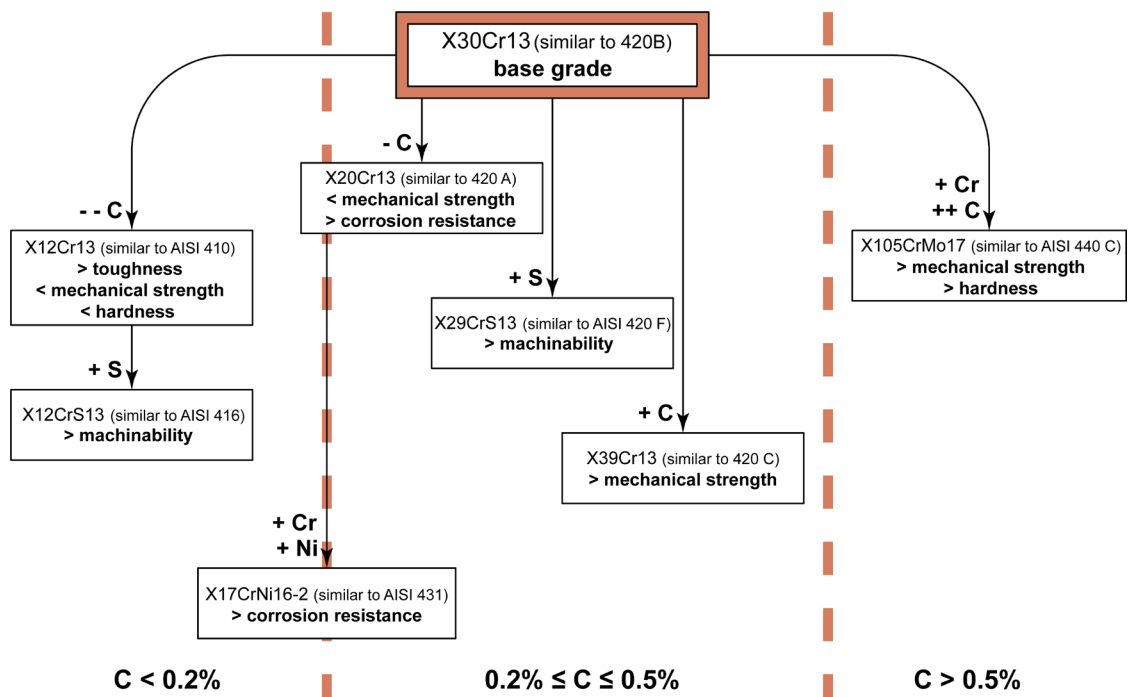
X30Cr13 (similar to 420B)
base grade

- C

X20Cr13 (similar to 420 A)
< mechanical strength
> corrosion resistance

- - C

X12Cr13 (similar to AISI 410)
> toughness
< mechanical strength
< hardness

+ S

X12CrS13 (similar to AISI 416)
> machinability

+ S

X29CrS13 (similar to AISI 420 F)
> machinability

+ C

X39Cr13 (similar to 420 C)
> mechanical strength

+ Cr
+ Ni

X17CrNi16-2 (similar to AISI 431)
> corrosion resistance

+ Cr
++ C

X105CrMo17 (similar to AISI 440 C)
> mechanical strength
> hardness

C < 0.2%

0.2% ≤ C ≤ 0.5%

C > 0.5%